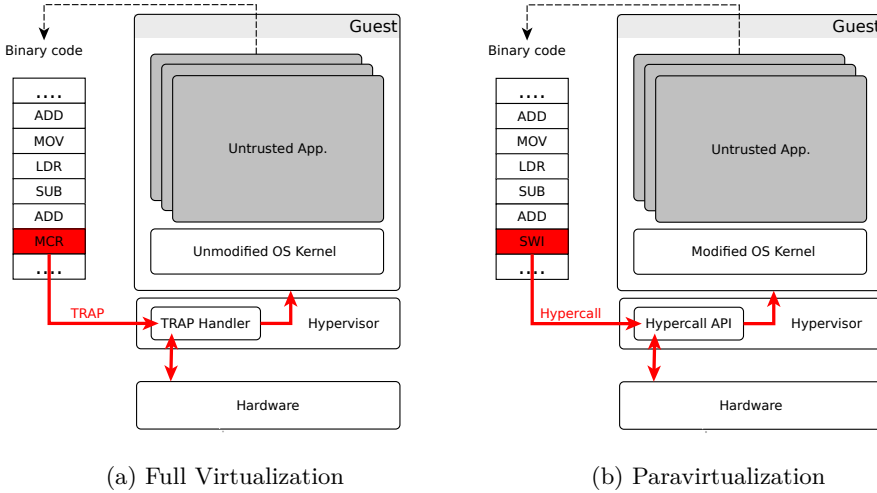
Binary code

....
ADD
MOV
LDR
SUB
ADD
MCR
....

Guest

Untrusted App.

Unmodified OS Kernel

TRAP

TRAP Handler

Hypervisor

Hardware

(a) Full Virtualization

Binary code

....
ADD
MOV
LDR
SUB
ADD
SWI
....

Guest

Untrusted App.

Modified OS Kernel

Hypercall

Hypercall API

Hypervisor

Hardware

(b) Paravirtualization